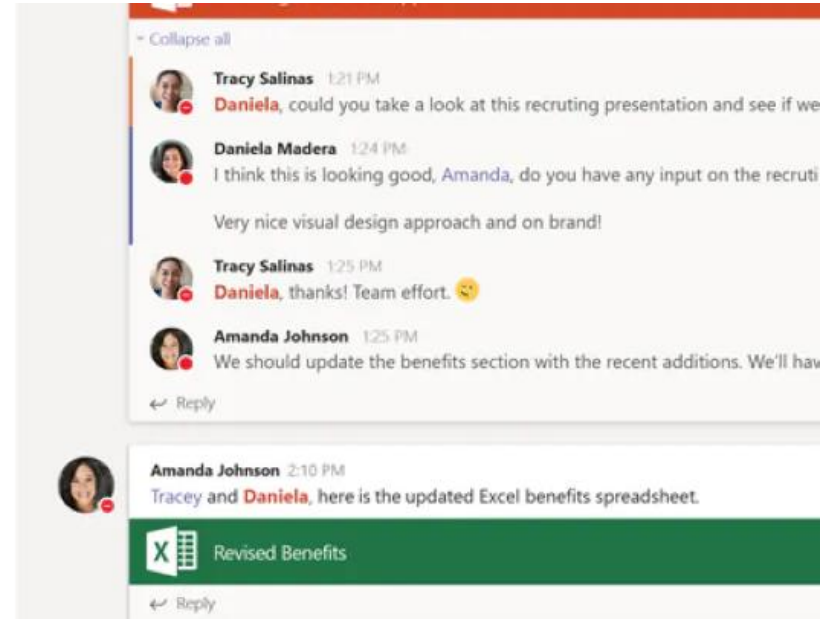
Collapse all

Tracy Salinas 1:21 PM
Daniela, could you take a look at this recruting presentation and see if we

Daniela Madera 1:24 PM
I think this is looking good, Amanda, do you have any input on the recruti

Very nice visual design approach and on brand!

Tracy Salinas 1:25 PM
Daniela, thanks! Team effort.

Amanda Johnson 1:25 PM
We should update the benefits section with the recent additions. We'll hav

Reply

Amanda Johnson 2:10 PM
Tracey and Daniela, here is the updated Excel benefits spreadsheet.

Revised Benefits

Reply